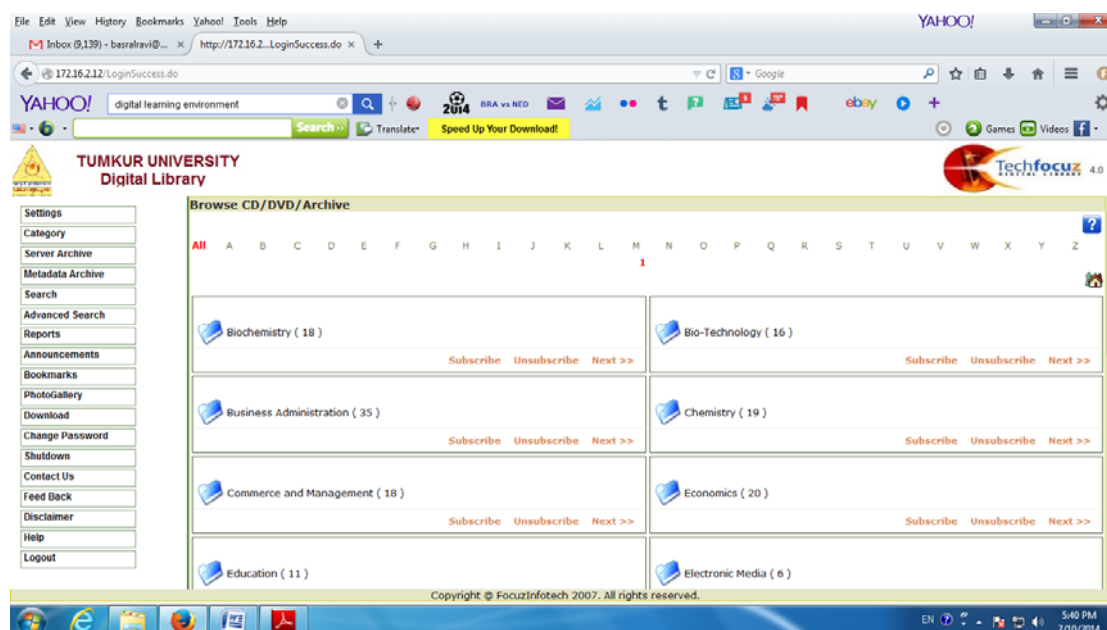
File Edit View History Bookmarks Yahoo! Tools Help
YAHOO!
Inbox (9,139) - basralravi@... ×
http://172.16.2...LoginSuccess.do ×
+
172.16.2.12/LoginSuccess.do
Google
YAHOO!
digital learning environment
2014
BRA vs NED
ebay
Search
Translate
Speed Up Your Download!
Games
Videos

TUMKUR UNIVERSITY
Digital Library

Techfocuz 4.0

Settings
Category
Server Archive
Metadata Archive
Search
Advanced Search
Reports
Announcements
Bookmarks
PhotoGallery
Download
Change Password
Shutdown
Contact Us
Feed Back
Disclaimer
Help
Logout

Browse CD/DVD/Archive

All A B C D E F G H I J K L M N O P Q R S T U V W X Y Z
1

Biochemistry ( 18 )
Subscribe Unsubscribe Next >>

Bio-Technology ( 16 )
Subscribe Unsubscribe Next >>

Business Administration ( 35 )
Subscribe Unsubscribe Next >>

Chemistry ( 19 )
Subscribe Unsubscribe Next >>

Commerce and Management ( 18 )
Subscribe Unsubscribe Next >>

Economics ( 20 )
Subscribe Unsubscribe Next >>

Education ( 11 )

Electronic Media ( 6 )

Copyright © FocuzInfotech 2007. All rights reserved.

EN
5:40 PM
7/10/2014